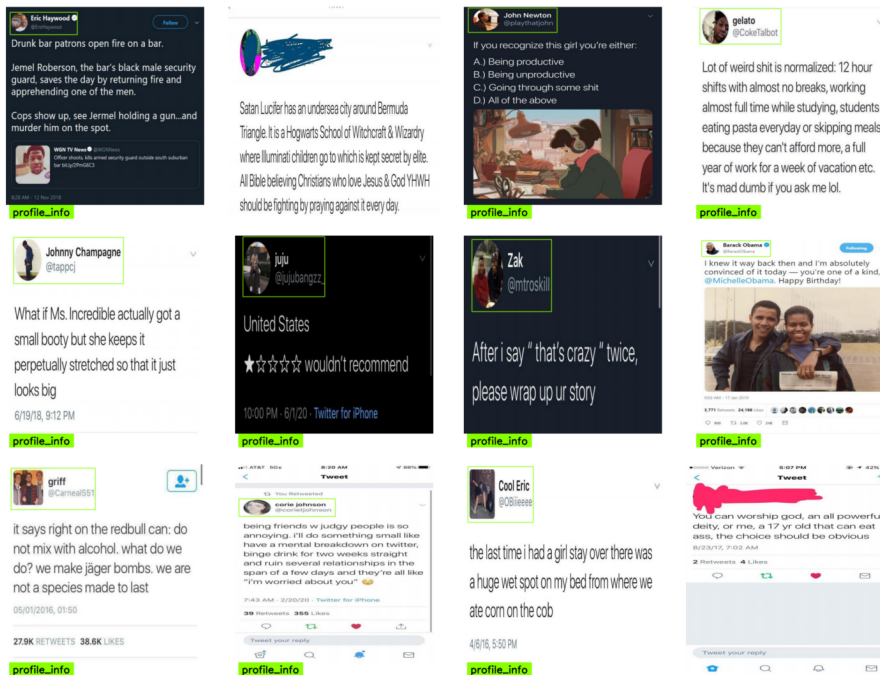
Eric Haywood
@EricHaywood
Follow

Drunk bar patrons open fire on a bar.

Jemel Roberson, the bar's black male security guard, saves the day by returning fire and apprehending one of the men.

Cops show up, see Jermel holding a gun...and murder him on the spot.

WGN TV News
Officer shoots, kills armed security guard outside south suburban bar

8:28 AM - 12 Nov 2018

profile_info

Satan Lucifer has an undersea city around Bermuda Triangle. It is a Hogwarts School of Witchcraft & Wizardry where Illuminati children go to which is kept secret by elite. All Bible believing Christians who love Jesus & God YHWH should be fighting by praying against it every day.

John Newton
@playthatjohn

If you recognize this girl you're either:

A.) Being productive
B.) Being unproductive
C.) Going through some shit
D.) All of the above

profile_info

gelato
@CokeTalbot

Lot of weird shit is normalized: 12 hour shifts with almost no breaks, working almost full time while studying, students eating pasta everyday or skipping meals because they can't afford more, a full year of work for a week of vacation etc. It's mad dumb if you ask me lol.

profile_info

Johnny Champagne
@tappcj

What if Ms. Incredible actually got a small booty but she keeps it perpetually stretched so that it just looks big

6/19/18, 9:12 PM

profile_info

juju
@jujubangzz

United States

★☆☆☆☆ wouldn't recommend

10:00 PM · 6/1/20 · Twitter for iPhone

profile_info

Zak
@mtroskill

After i say " that's crazy " twice, please wrap up ur story

profile_info

Barack Obama
@BarackObama
Following

I knew it way back then and I'm absolutely convinced of it today — you're one of a kind, @MichelleObama. Happy Birthday!

profile_info

griff
@Carneal551

it says right on the redbull can: do not mix with alcohol. what do we do? we make jäger bombs. we are not a species made to last

05/01/2016, 01:50

27.9K RETWEETS 38.6K LIKES

profile_info

AT&T 8:20 AM
Tweet
You Retweeted
corie johnson
@corieljohnson

being friends w judgy people is so annoying. i'll do something small like have a mental breakdown on twitter, binge drink for two weeks straight and ruin several relationships in the span of a few days and they're all like "i'm worried about you" 😂

7:43 AM - 2/20/20 - Twitter for iPhone

39 Retweets 355 Likes

Tweet your reply

profile_info

Cool Eric
@OBlieeee

the last time i had a girl stay over there was a huge wet spot on my bed from where we ate corn on the cob

4/6/16, 5:50 PM

profile_info

Verizon 5:07 PM 42%
Tweet

You can worship god, an all powerful deity, or me, a 17 yr old that can eat ass, the choice should be obvious

8/23/17, 7:02 AM

2 Retweets 4 Likes

Tweet your reply